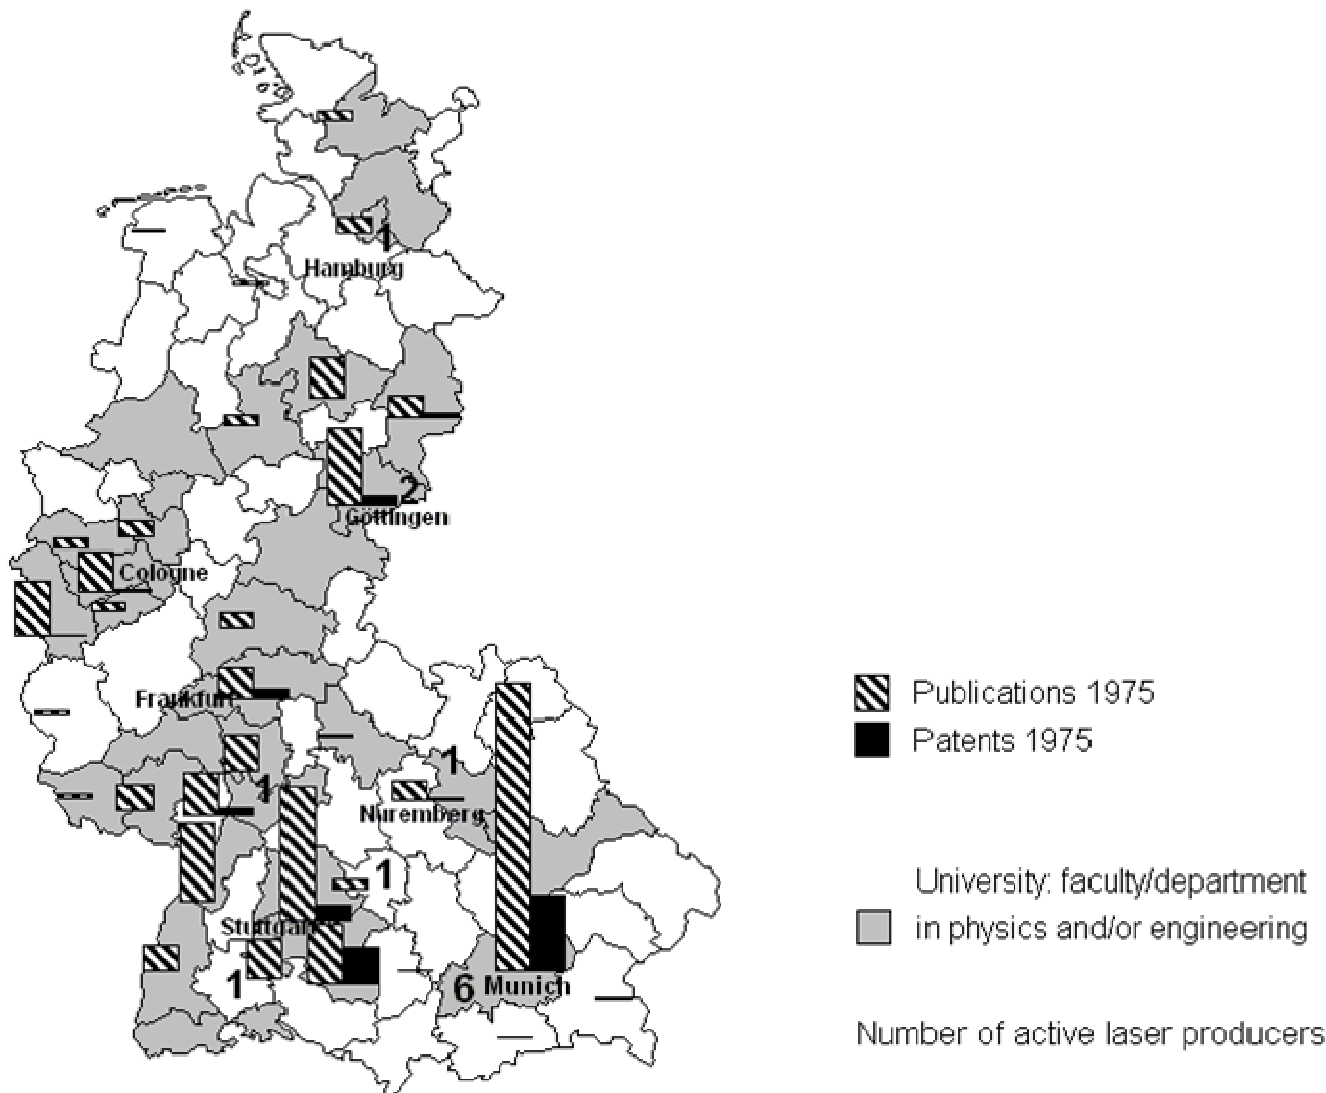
1
Hamburg
2
Göttingen
Cologne
Frankfurt
1
1
Nuremberg
1
Stuttgart
1
6
Munich

Publications 1975
Patents 1975

University: faculty/department in physics and/or engineering

Number of active laser producers